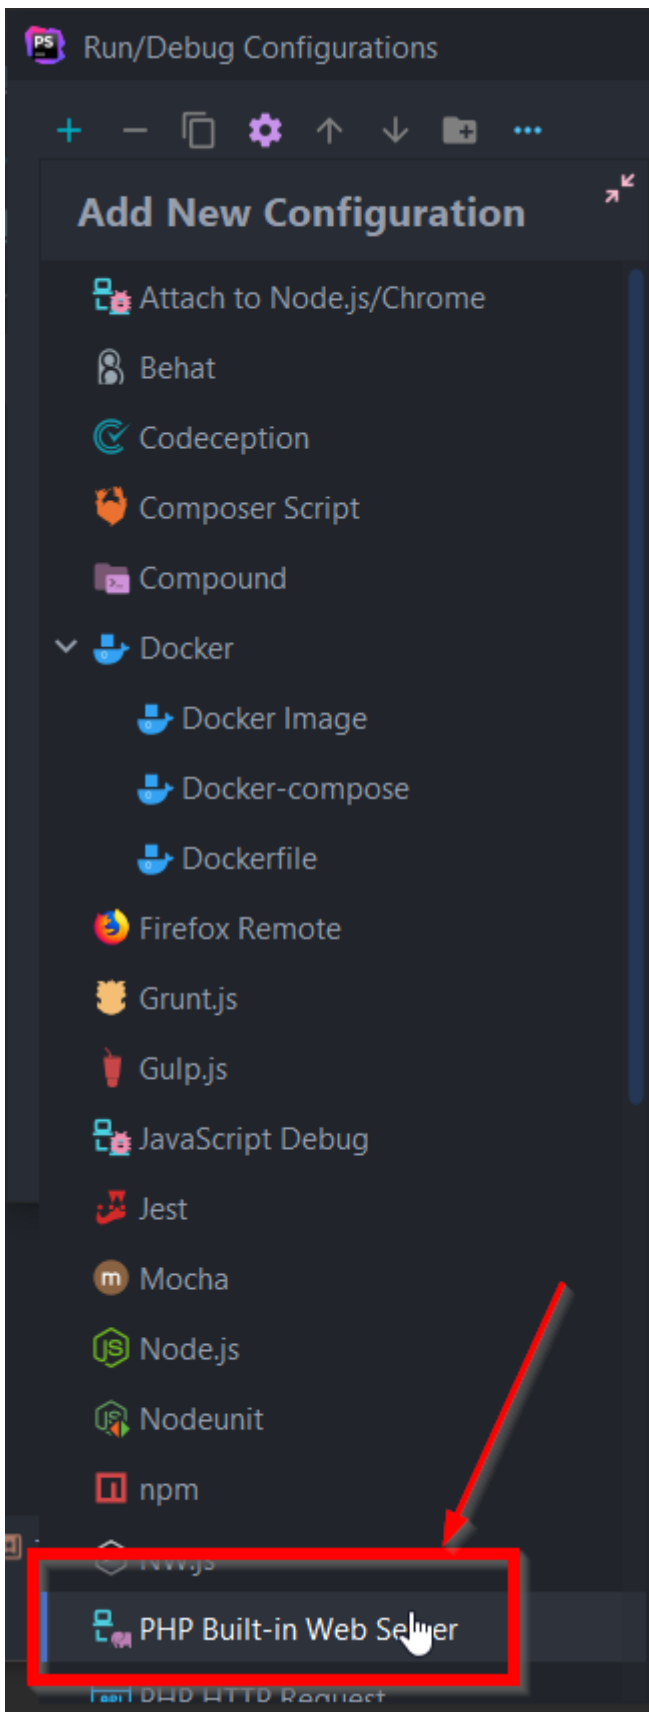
Run/Debug Configurations

Add New Configuration

Attach to Node.js/Chrome

Behat

Codeception

Composer Script

Compound

Docker

Docker Image

Docker-compose

Dockerfile

Firefox Remote

Grunt.js

Gulp.js

JavaScript Debug

Jest

Mocha

Node.js

Nodeunit

npm

NW.js

PHP Built-in Web Server

PHP HTTP Request